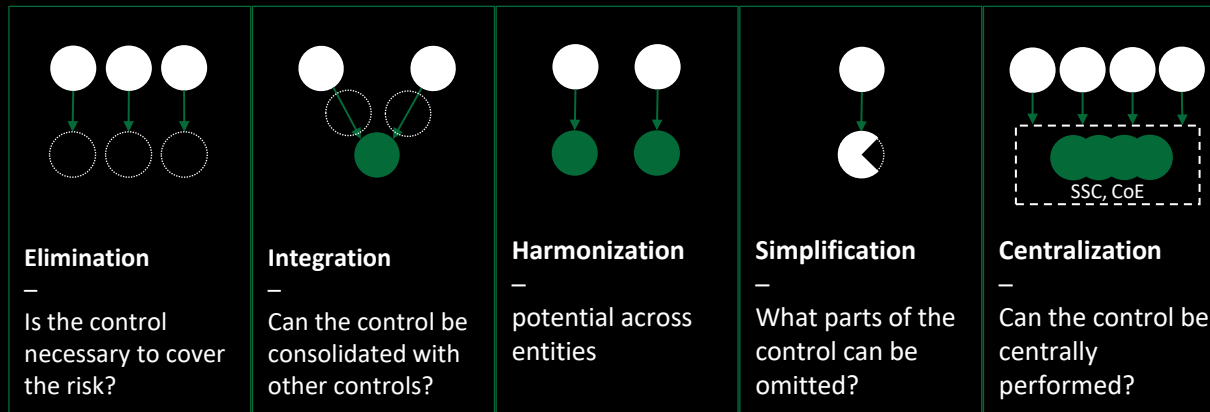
**Elimination**

–

Is the control necessary to cover the risk?

**Integration**

–

Can the control be consolidated with other controls?

**Harmonization**

–

potential across entities

**Simplification**

–

What parts of the control can be omitted?

SSC, CoE

**Centralization**

–

Can the control be centrally performed?